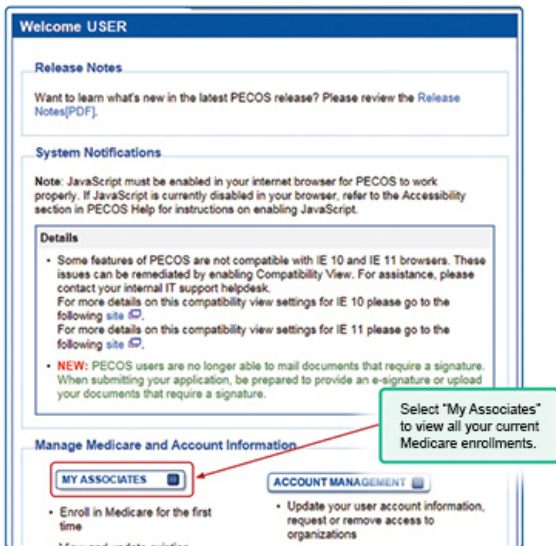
Welcome USER

Release Notes

Want to learn what's new in the latest PECOS release? Please review the Release Notes[PDF].

System Notifications

Note: JavaScript must be enabled in your internet browser for PECOS to work properly. If JavaScript is currently disabled in your browser, refer to the Accessibility section in PECOS Help for instructions on enabling JavaScript.

Details

• Some features of PECOS are not compatible with IE 10 and IE 11 browsers. These issues can be remediated by enabling Compatibility View. For assistance, please contact your internal IT support helpdesk.
For more details on this compatibility view settings for IE 10 please go to the following site.
For more details on this compatibility view settings for IE 11 please go to the following site.

• NEW: PECOS users are no longer able to mail documents that require a signature. When submitting your application, be prepared to provide an e-signature or upload your documents that require a signature.

Select "My Associates" to view all your current Medicare enrollments.

Manage Medicare and Account Information

MY ASSOCIATES

• Enroll in Medicare for the first time

• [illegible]

ACCOUNT MANAGEMENT

• Update your user account information, request or remove access to organizations